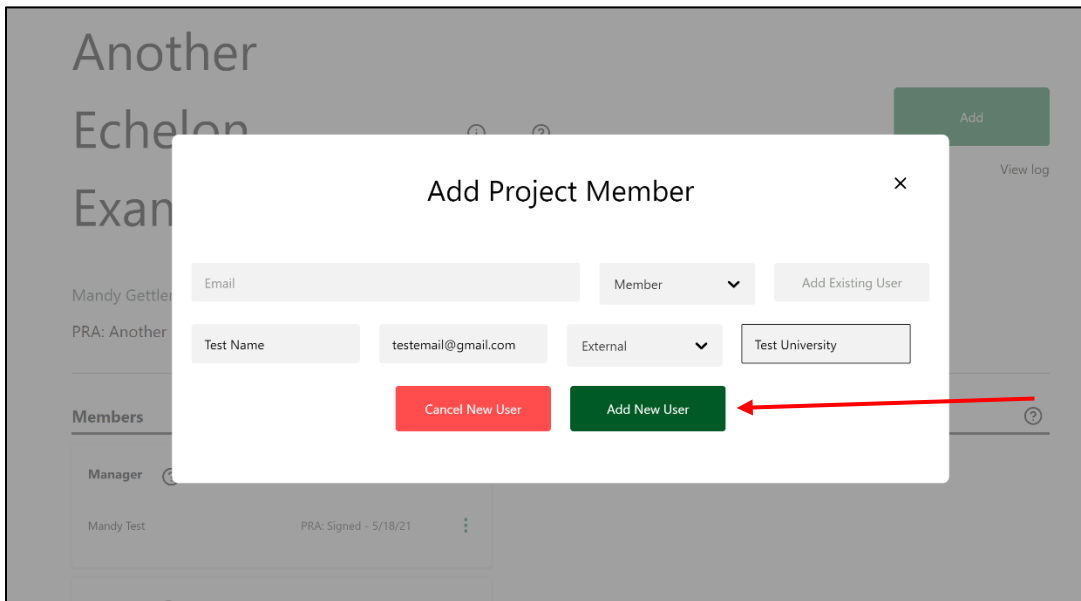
Another
Echelon
Exam

Add

View log

Mandy Gettler

PRA: Another

Members

Manager

Mandy Test

PRA: Signed - 5/18/21

Add Project Member

×

Email

Member

Add Existing User

Test Name

testemail@gmail.com

External

Test University

Cancel New User

Add New User